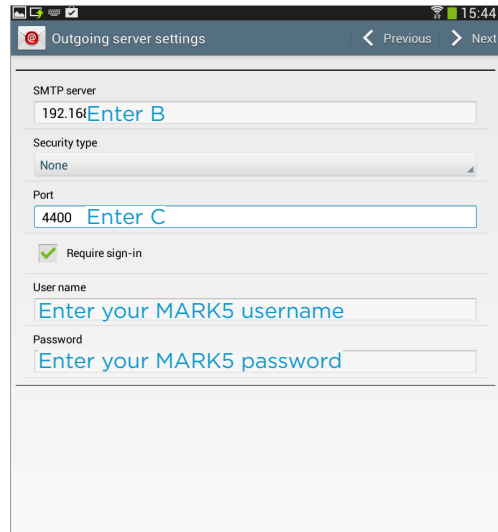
15:44

Outgoing server settings

Previous

Next

SMTP server

192.168 Enter B

Security type

None

Port

4400 Enter C

Require sign-in

User name

Enter your MARK5 username

Password

Enter your MARK5 password